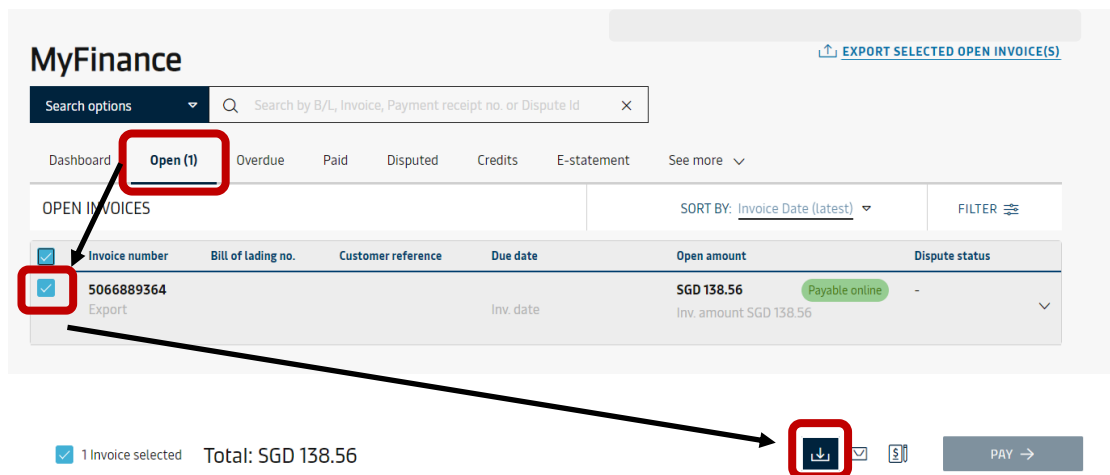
MyFinance

EXPORT SELECTED OPEN INVOICE(S)

Search options

Search by B/L, Invoice, Payment receipt no. or Dispute Id

Dashboard Open (1) Overdue Paid Disputed Credits E-statement See more

OPEN INVOICES

SORT BY: Invoice Date (latest)

FILTER

| Invoice number | Bill of lading no. | Customer reference | Due date | Open amount | Dispute status |
|---|---|---|---|---|---|
| 5066889364 Export | | | Inv. date | SGD 138.56 Payable online Inv. amount SGD 138.56 | - |

1 Invoice selected Total: SGD 138.56

PAY →